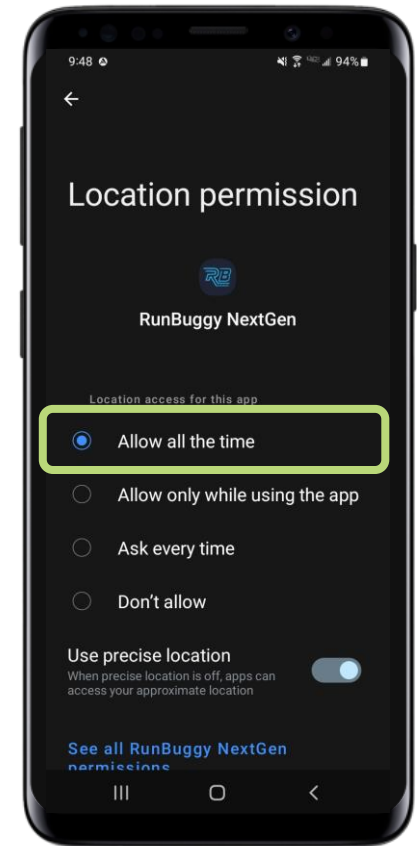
9:48
94%

Location permission

RB

RunBuggy NextGen

Location access for this app

Allow all the time

Allow only while using the app

Ask every time

Don't allow

Use precise location
When precise location is off, apps can access your approximate location

See all RunBuggy NextGen permissions